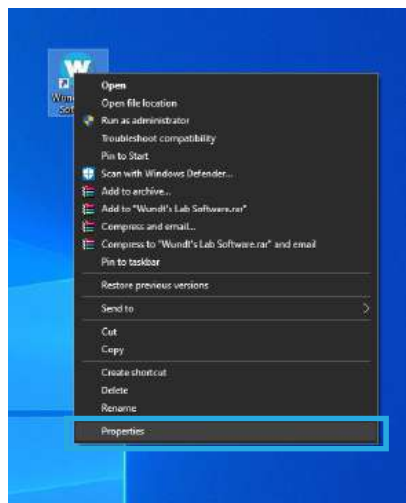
Wun Sof

Open
Open file location
Run as administrator
Troubleshoot compatibility
Pin to Start
Scan with Windows Defender...
Add to archive...
Add to "Wundt's Lab Software.rar"
Compress and email...
Compress to "Wundt's Lab Software.rar" and email
Pin to taskbar
Restore previous versions
Send to
Cut
Copy
Create shortcut
Delete
Rename
Properties